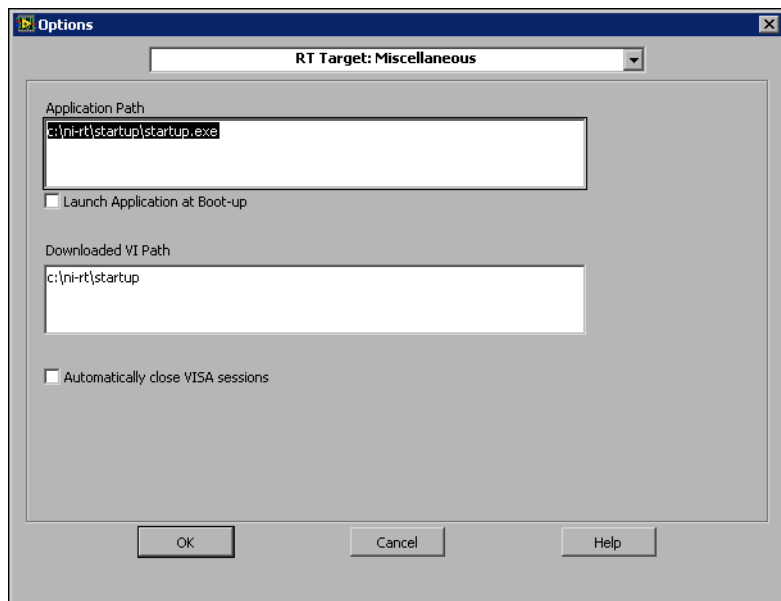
Options

RT Target: Miscellaneous

Application Path

c:\ni-rt\startup\startup.exe

Launch Application at Boot-up

Downloaded VI Path

c:\ni-rt\startup

Automatically close VISA sessions

OK

Cancel

Help